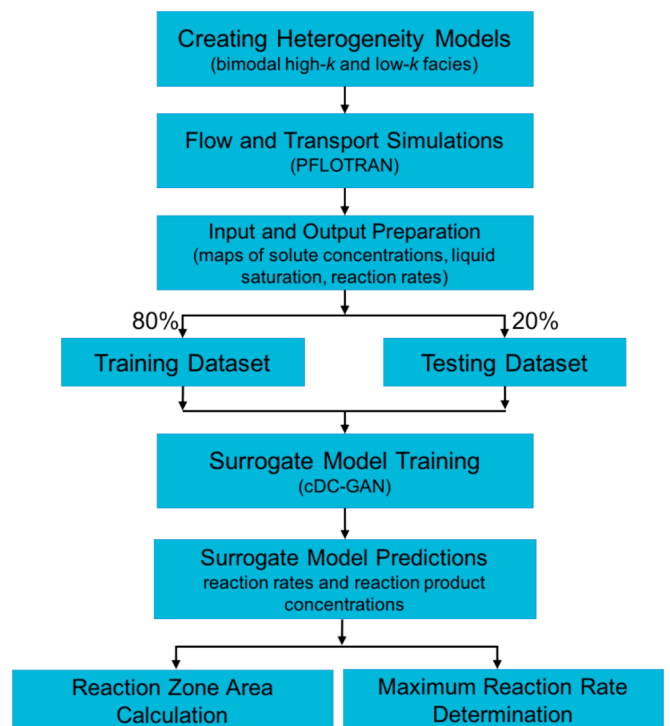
Creating Heterogeneity Models
(bimodal high-$k$ and low-$k$ facies)

Flow and Transport Simulations
(PFLOTRAN)

Input and Output Preparation
(maps of solute concentrations, liquid saturation, reaction rates)

80%

20%

Training Dataset

Testing Dataset

Surrogate Model Training
(cDC-GAN)

Surrogate Model Predictions
reaction rates and reaction product concentrations

Reaction Zone Area Calculation

Maximum Reaction Rate Determination